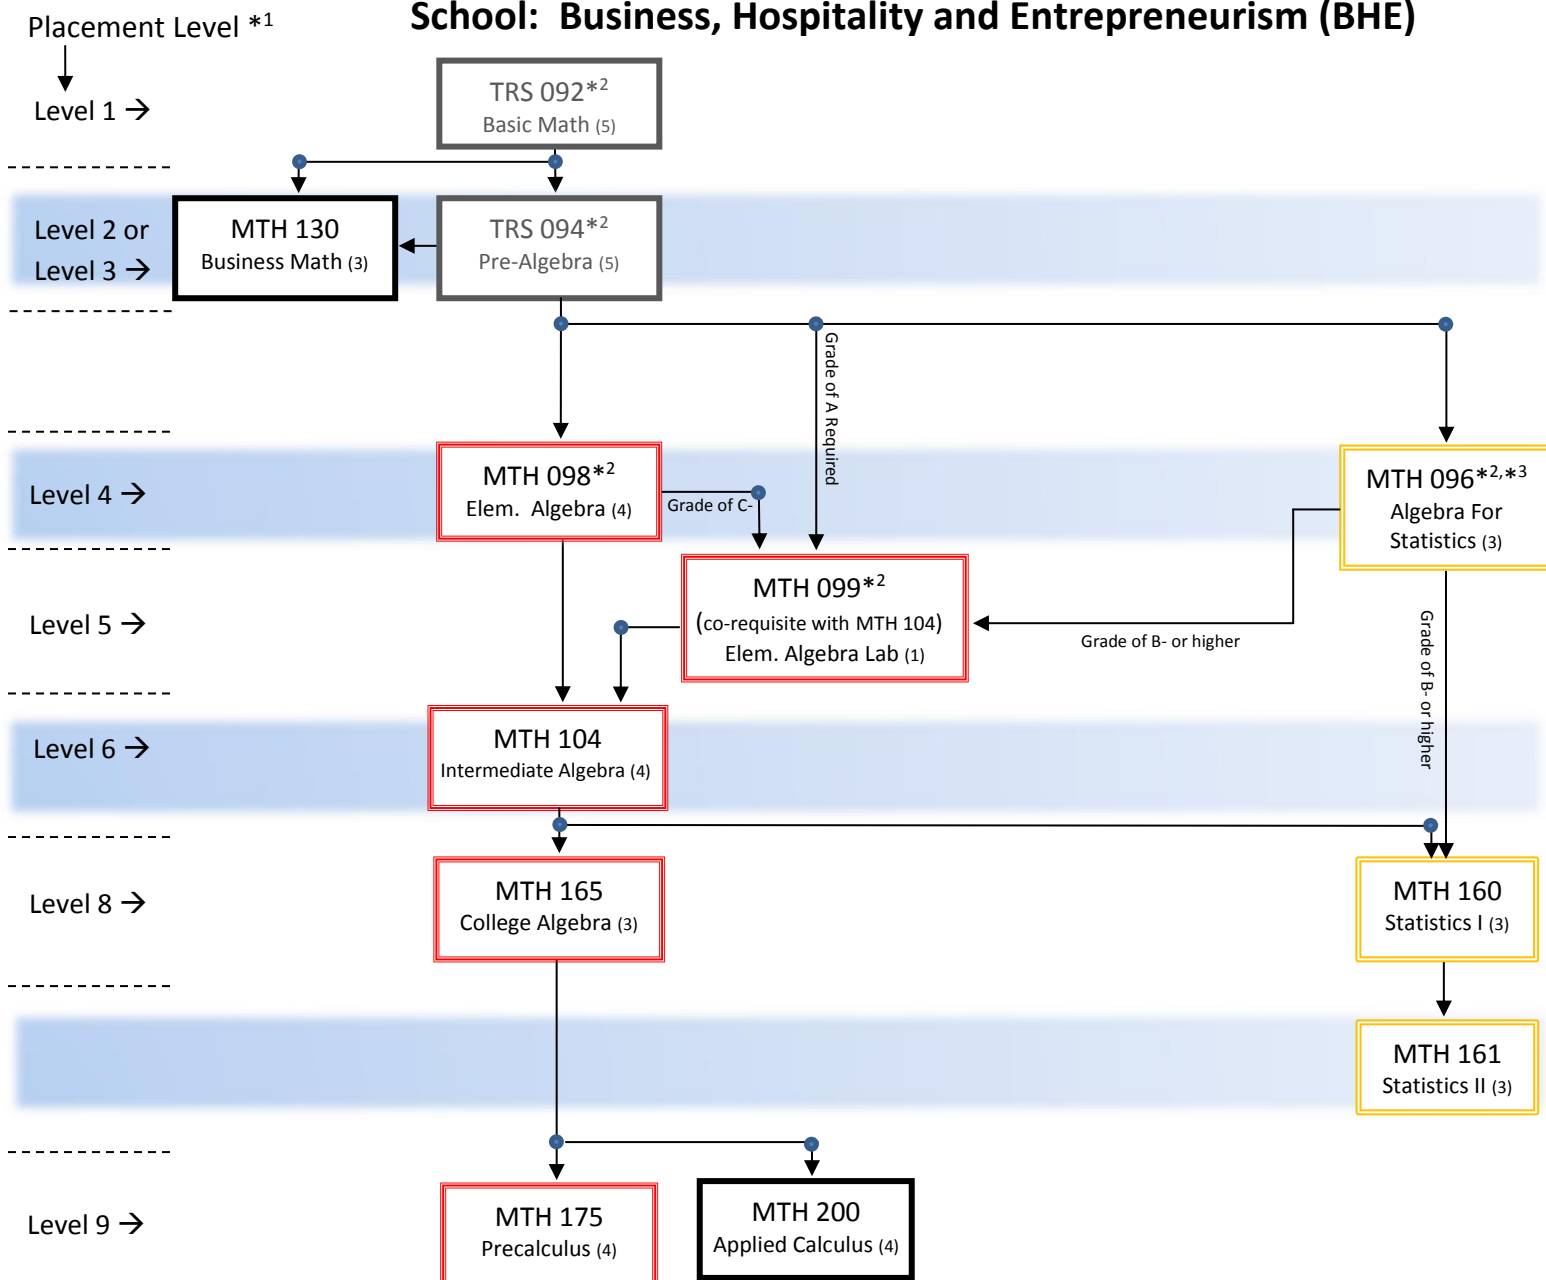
Placement Level $*^1$

School: Business, Hospitality and Entrepreneurism (BHE)

Level 1 →

TRS 092$*^2$
Basic Math (5)

Level 2 or
Level 3 →

MTH 130
Business Math (3)

TRS 094$*^2$
Pre-Algebra (5)

Grade of A Required

Level 4 →

MTH 098$*^2$
Elem. Algebra (4)

Grade of C-

MTH 096$*^{2,}*^3$
Algebra For Statistics (3)

Level 5 →

MTH 099$*^2$
(co-requisite with MTH 104)
Elem. Algebra Lab (1)

Grade of B- or higher

Grade of B- or higher

Level 6 →

MTH 104
Intermediate Algebra (4)

Level 8 →

MTH 165
College Algebra (3)

MTH 160
Statistics I (3)

MTH 161
Statistics II (3)

Level 9 →

MTH 175
Precalculus (4)

MTH 200
Applied Calculus (4)